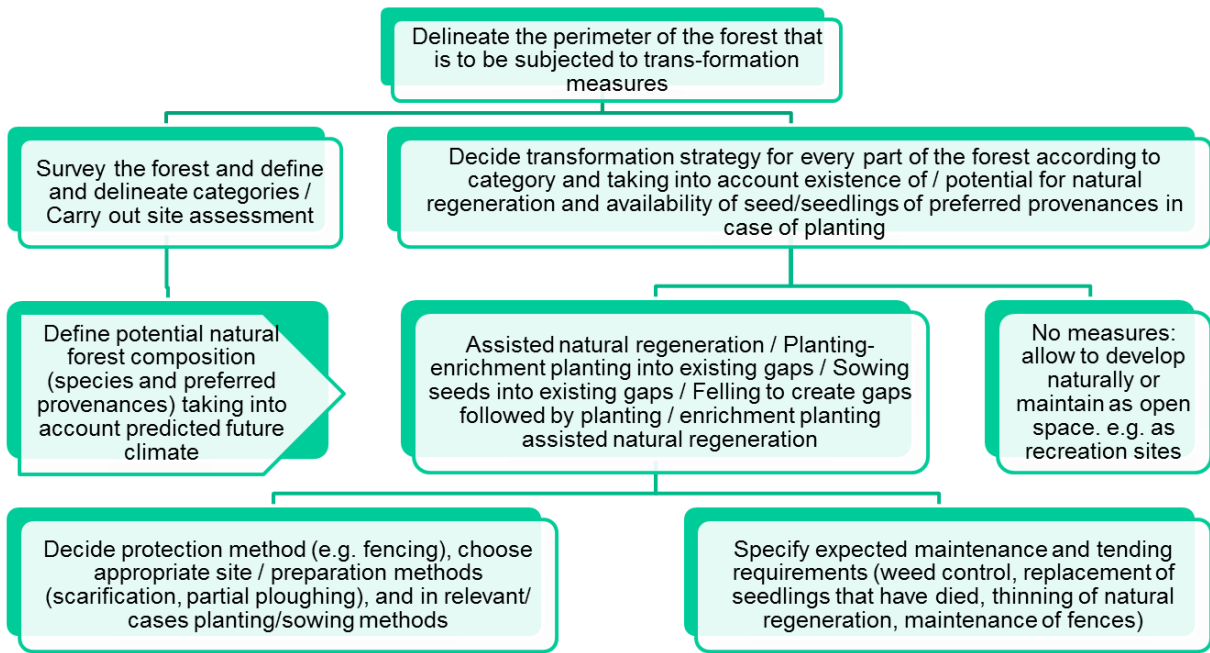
Delineate the perimeter of the forest that is to be subjected to trans-formation measures

Survey the forest and define and delineate categories / Carry out site assessment

Decide transformation strategy for every part of the forest according to category and taking into account existence of / potential for natural regeneration and availability of seed/seedlings of preferred provenances in case of planting

Define potential natural forest composition (species and preferred provenances) taking into account predicted future climate

Assisted natural regeneration / Planting-enrichment planting into existing gaps / Sowing seeds into existing gaps / Felling to create gaps followed by planting / enrichment planting assisted natural regeneration

No measures: allow to develop naturally or maintain as open space. e.g. as recreation sites

Decide protection method (e.g. fencing), choose appropriate site / preparation methods (scarification, partial ploughing), and in relevant/ cases planting/sowing methods

Specify expected maintenance and tending requirements (weed control, replacement of seedlings that have died, thinning of natural regeneration, maintenance of fences)